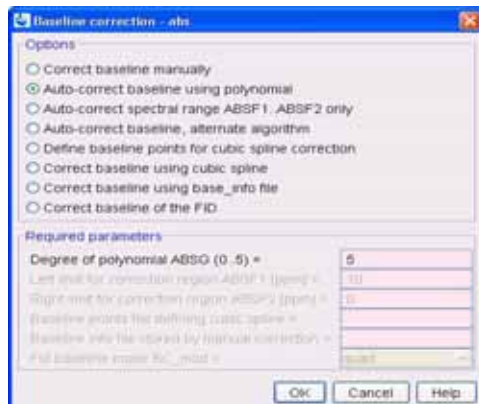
Baseline correction - abs

Options

Correct baseline manually
Auto-correct baseline using polynomial
Auto-correct spectral range ABSF1..ABSF2 only
Auto-correct baseline, alternate algorithm
Define baseline points for cubic spline correction
Correct baseline using cubic spline
Correct baseline using base_info file
Correct baseline of the FID

Required parameters

Degree of polynomial ABSG (0..5) = 5
Left limit for correction region ABSF1 [ppm] = 10
Right limit for correction region ABSF2 [ppm] = 0
Baseline points for defining cubic spline =
Baseline info file stored by manual correction =
Fid baseline mode BC_mod = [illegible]

OK Cancel Help